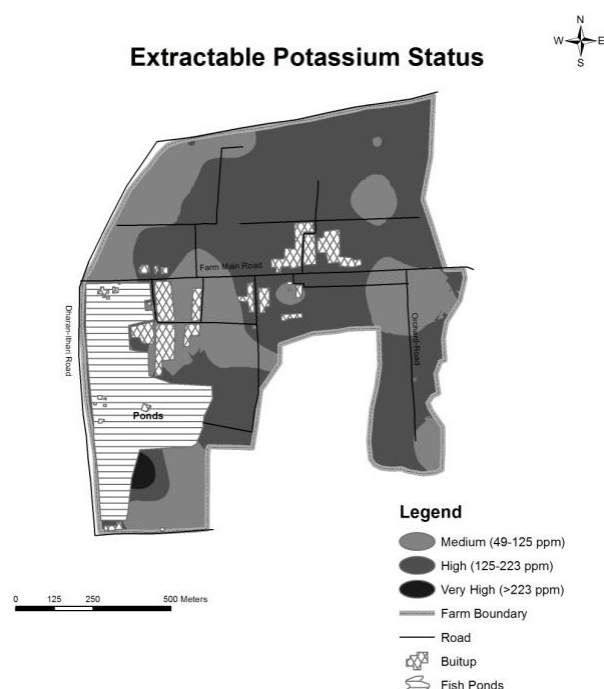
Extractable Potassium Status

N
W
E
S

Farm Main Road

Dharan-Itahari Road

Orchard Road

Ponds

Legend

Medium (49-125 ppm)

High (125-223 ppm)

Very High (>223 ppm)

Farm Boundary

Road

Buitup

Fish Ponds

0 125 250 500 Meters